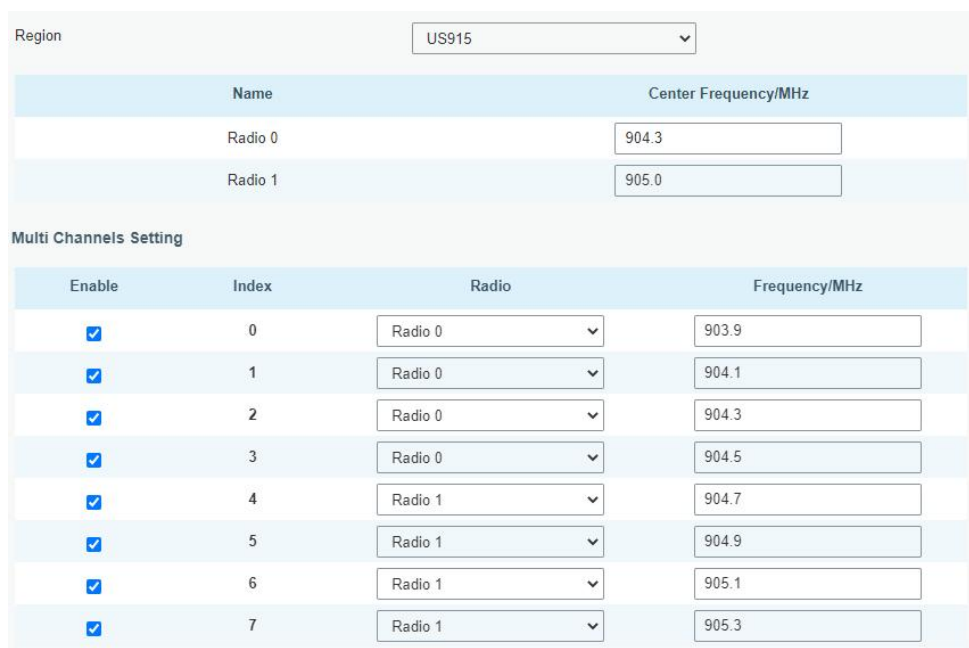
Region US915

| Name | Center Frequency/MHz |
|---|---|
| Radio 0 | 904.3 |
| Radio 1 | 905.0 |

Multi Channels Setting

| Enable | Index | Radio | Frequency/MHz |
|---|---|---|---|
| ☑ | 0 | Radio 0 | 903.9 |
| ☑ | 1 | Radio 0 | 904.1 |
| ☑ | 2 | Radio 0 | 904.3 |
| ☑ | 3 | Radio 0 | 904.5 |
| ☑ | 4 | Radio 1 | 904.7 |
| ☑ | 5 | Radio 1 | 904.9 |
| ☑ | 6 | Radio 1 | 905.1 |
| ☑ | 7 | Radio 1 | 905.3 |